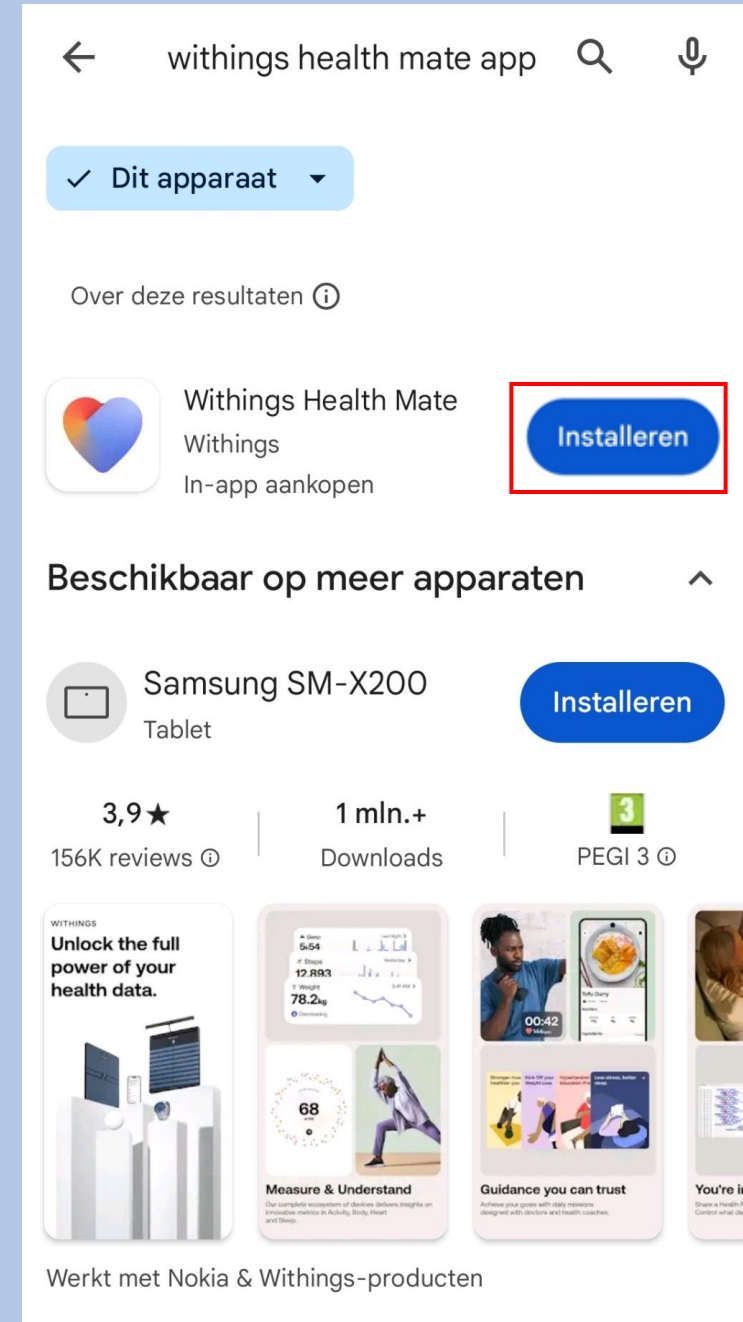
withings health mate app

Dit apparaat

Over deze resultaten

Withings Health Mate
Withings
In-app aankopen

Installeren

Beschikbaar op meer apparaten

Samsung SM-X200
Tablet

Installeren

3,9★
156K reviews

1 mln.+
Downloads

3
PEGI 3

WITHINGS
Unlock the full power of your health data.

Sleep
5:54
Steps
12,893
Weight
78.2kg
Decreasing

68

Measure & Understand
Our complete ecosystem of devices delivers insights on innovative metrics in Activity, Body, Heart and Sleep.

00:42

Guidance you can trust
Achieve your goals with daily missions designed with doctors and health coaches.

You're i

Werkt met Nokia & Withings-producten